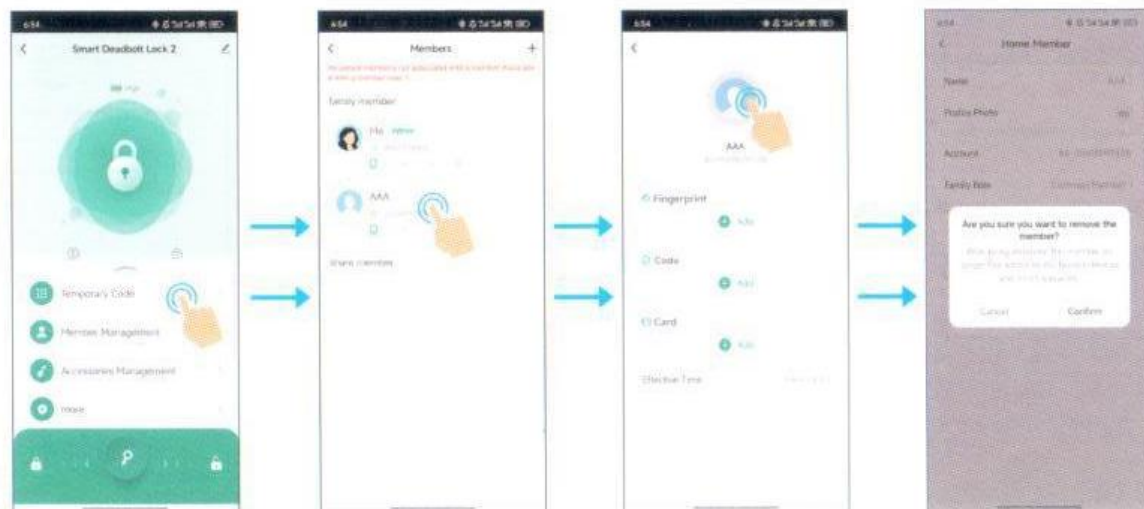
Smart Deadbolt Lock 2

Temporary Code

Member Management

Accessories Management

more

Members

Family member

Me

AAA

Share member

AAA

Fingerprint

Add

Code

Add

Card

Add

Effective Time

Home Member

Name

AAA

Profile Photo

Account

Family Role

Are you sure you want to remove the member?

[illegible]

Cancel

Confirm